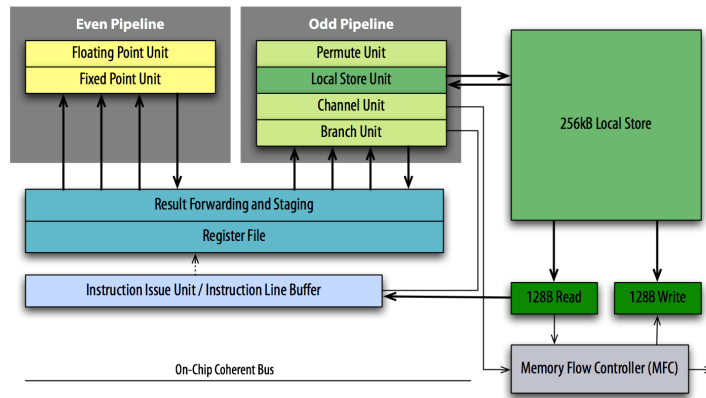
Even Pipeline

Floating Point Unit

Fixed Point Unit

Odd Pipeline

Permute Unit

Local Store Unit

Channel Unit

Branch Unit

256kB Local Store

Result Forwarding and Staging

Register File

Instruction Issue Unit / Instruction Line Buffer

128B Read

128B Write

On-Chip Coherent Bus

Memory Flow Controller (MFC)